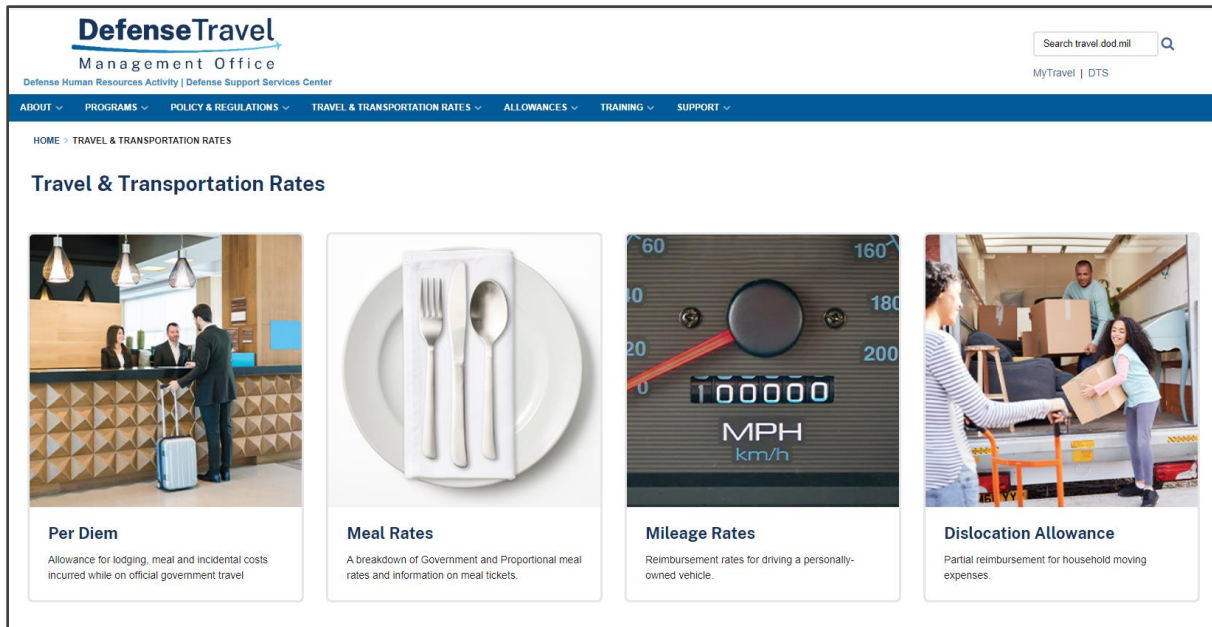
DefenseTravel
Management Office
Defense Human Resources Activity | Defense Support Services Center

Search travel.dod.mil

MyTravel | DTS

ABOUT PROGRAMS POLICY & REGULATIONS TRAVEL & TRANSPORTATION RATES ALLOWANCES TRAINING SUPPORT

HOME > TRAVEL & TRANSPORTATION RATES

Travel & Transportation Rates

60
160
40
180
20
200
0
100000
MPH
km/h

Per Diem

Allowance for lodging, meal and incidental costs incurred while on official government travel

Meal Rates

A breakdown of Government and Proportional meal rates and information on meal tickets.

Mileage Rates

Reimbursement rates for driving a personally-owned vehicle.

Dislocation Allowance

Partial reimbursement for household moving expenses.